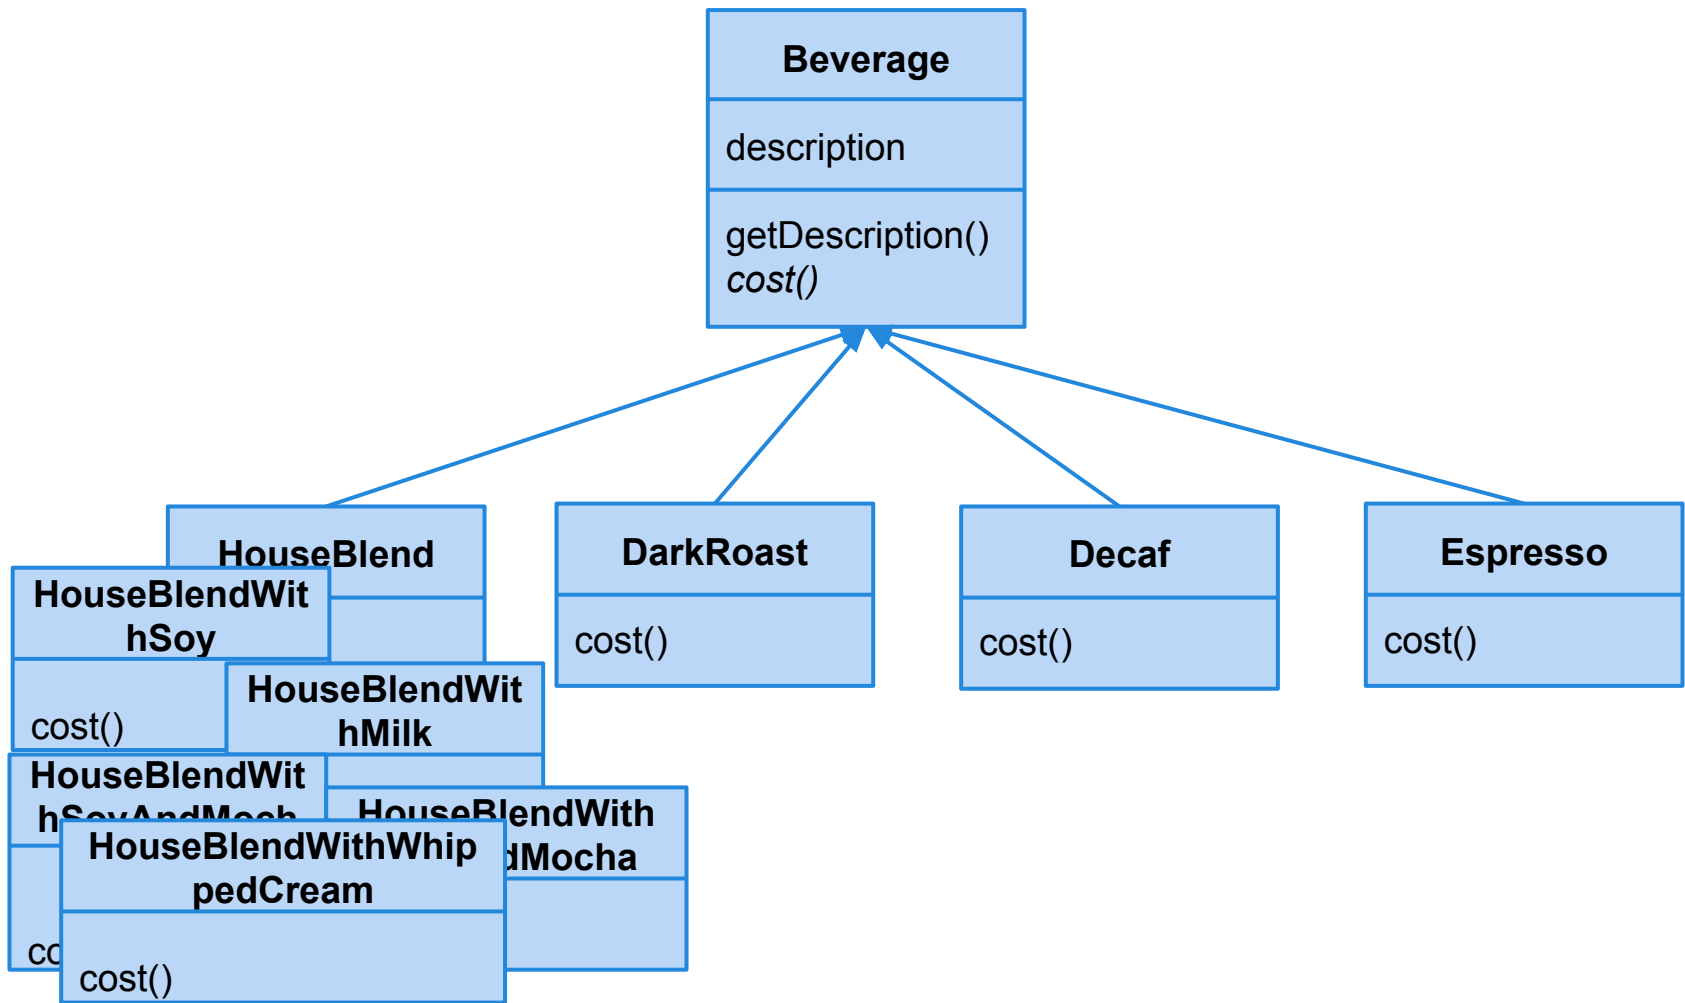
Beverage

description

getDescription()
cost()

HouseBlend

HouseBlendWithSoy

cost()

HouseBlendWithMilk

HouseBlendWithSoyAndMoch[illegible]

HouseBlendWith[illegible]dMocha

HouseBlendWithWhippedCream

co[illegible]

cost()

DarkRoast

cost()

Decaf

cost()

Espresso

cost()